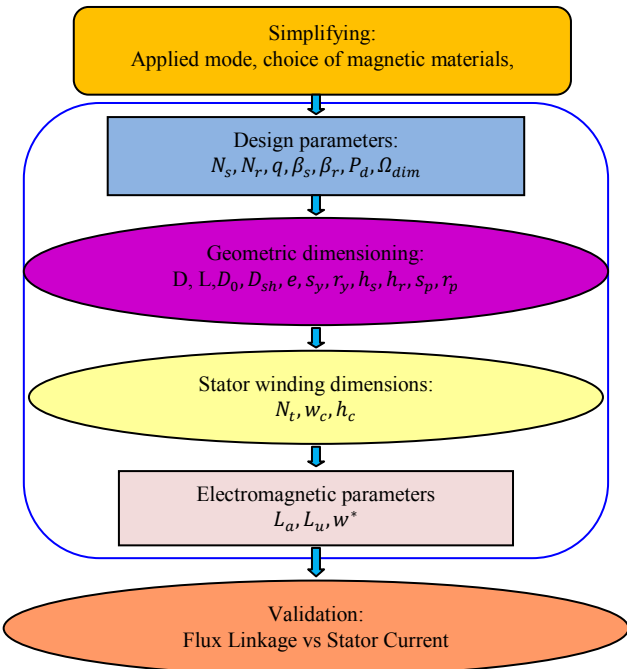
Simplifying:
Applied mode, choice of magnetic materials,

Design parameters:
$N_s, N_r, q, \beta_s, \beta_r, P_d, \Omega_{dim}$

Geometric dimensioning:
D, L, $D_0, D_{sh}, e, s_y, r_y, h_s, h_r, s_p, r_p$

Stator winding dimensions:
$N_t, w_c, h_c$

Electromagnetic parameters
$L_a, L_u, w^*$

Validation:
Flux Linkage vs Stator Current